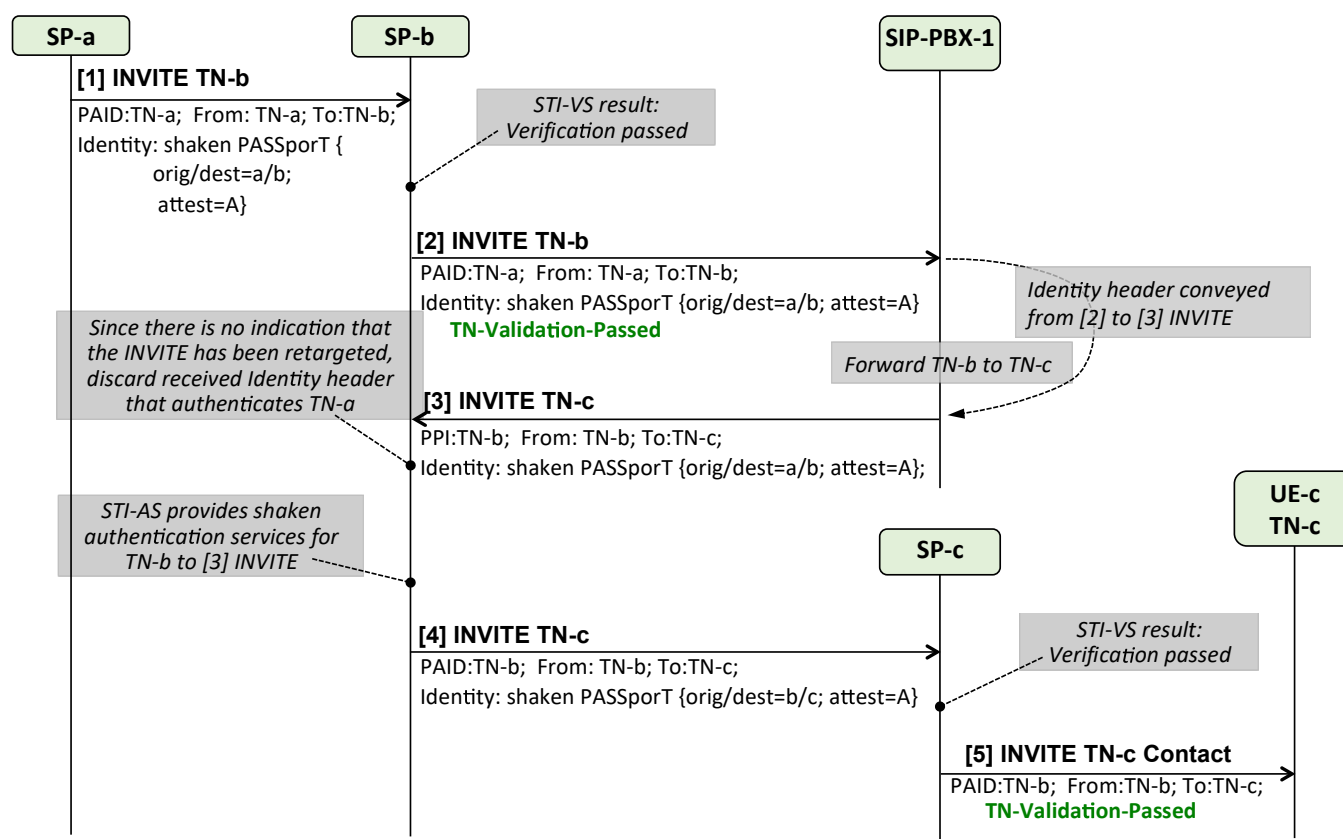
SP-a

SP-b

SIP-PBX-1

[1] INVITE TN-b

PAID:TN-a; From: TN-a; To:TN-b; Identity: shaken PASSporT { orig/dest=a/b; attest=A}

STI-VS result: Verification passed

[2] INVITE TN-b

PAID:TN-a; From: TN-a; To:TN-b; Identity: shaken PASSporT {orig/dest=a/b; attest=A}
TN-Validation-Passed

Identity header conveyed from [2] to [3] INVITE

Since there is no indication that the INVITE has been retargeted, discard received Identity header that authenticates TN-a

Forward TN-b to TN-c

[3] INVITE TN-c

PPI:TN-b; From: TN-b; To:TN-c; Identity: shaken PASSporT {orig/dest=a/b; attest=A};

UE-c
TN-c

STI-AS provides shaken authentication services for TN-b to [3] INVITE

SP-c

[4] INVITE TN-c

PAID:TN-b; From: TN-b; To:TN-c; Identity: shaken PASSporT {orig/dest=b/c; attest=A}

STI-VS result: Verification passed

[5] INVITE TN-c Contact

PAID:TN-b; From:TN-b; To:TN-c;
TN-Validation-Passed